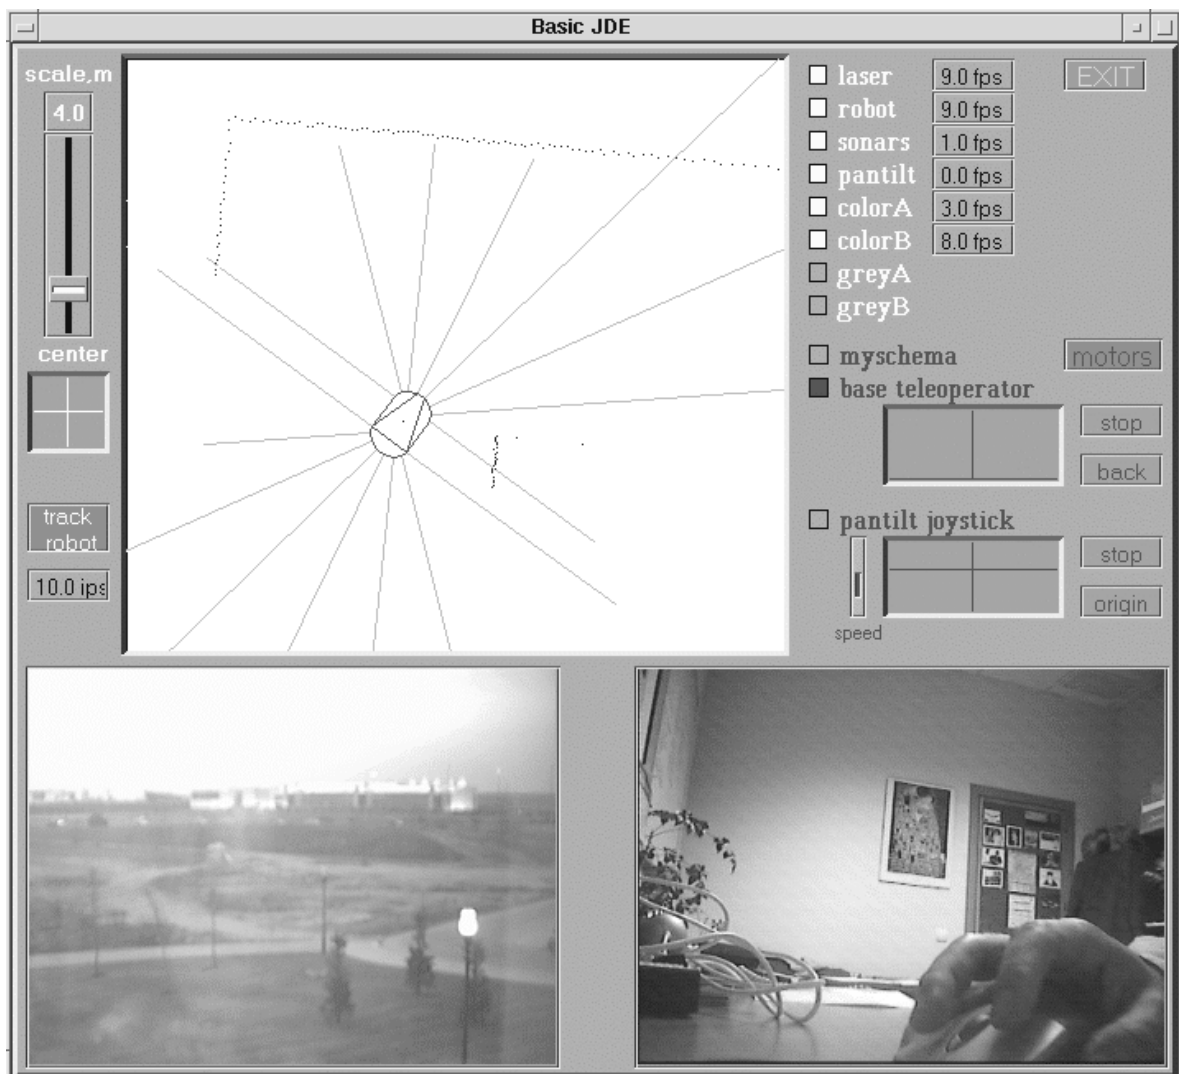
Basic JDE

scale,m
4.0
center
track robot
10.0 ips

laser 9.0 fps
robot 9.0 fps
sonars 1.0 fps
pantilt 0.0 fps
colorA 3.0 fps
colorB 8.0 fps
greyA
greyB
EXIT

myschema
motors
base teleoperator
stop
back

pantilt joystick
stop
origin
speed